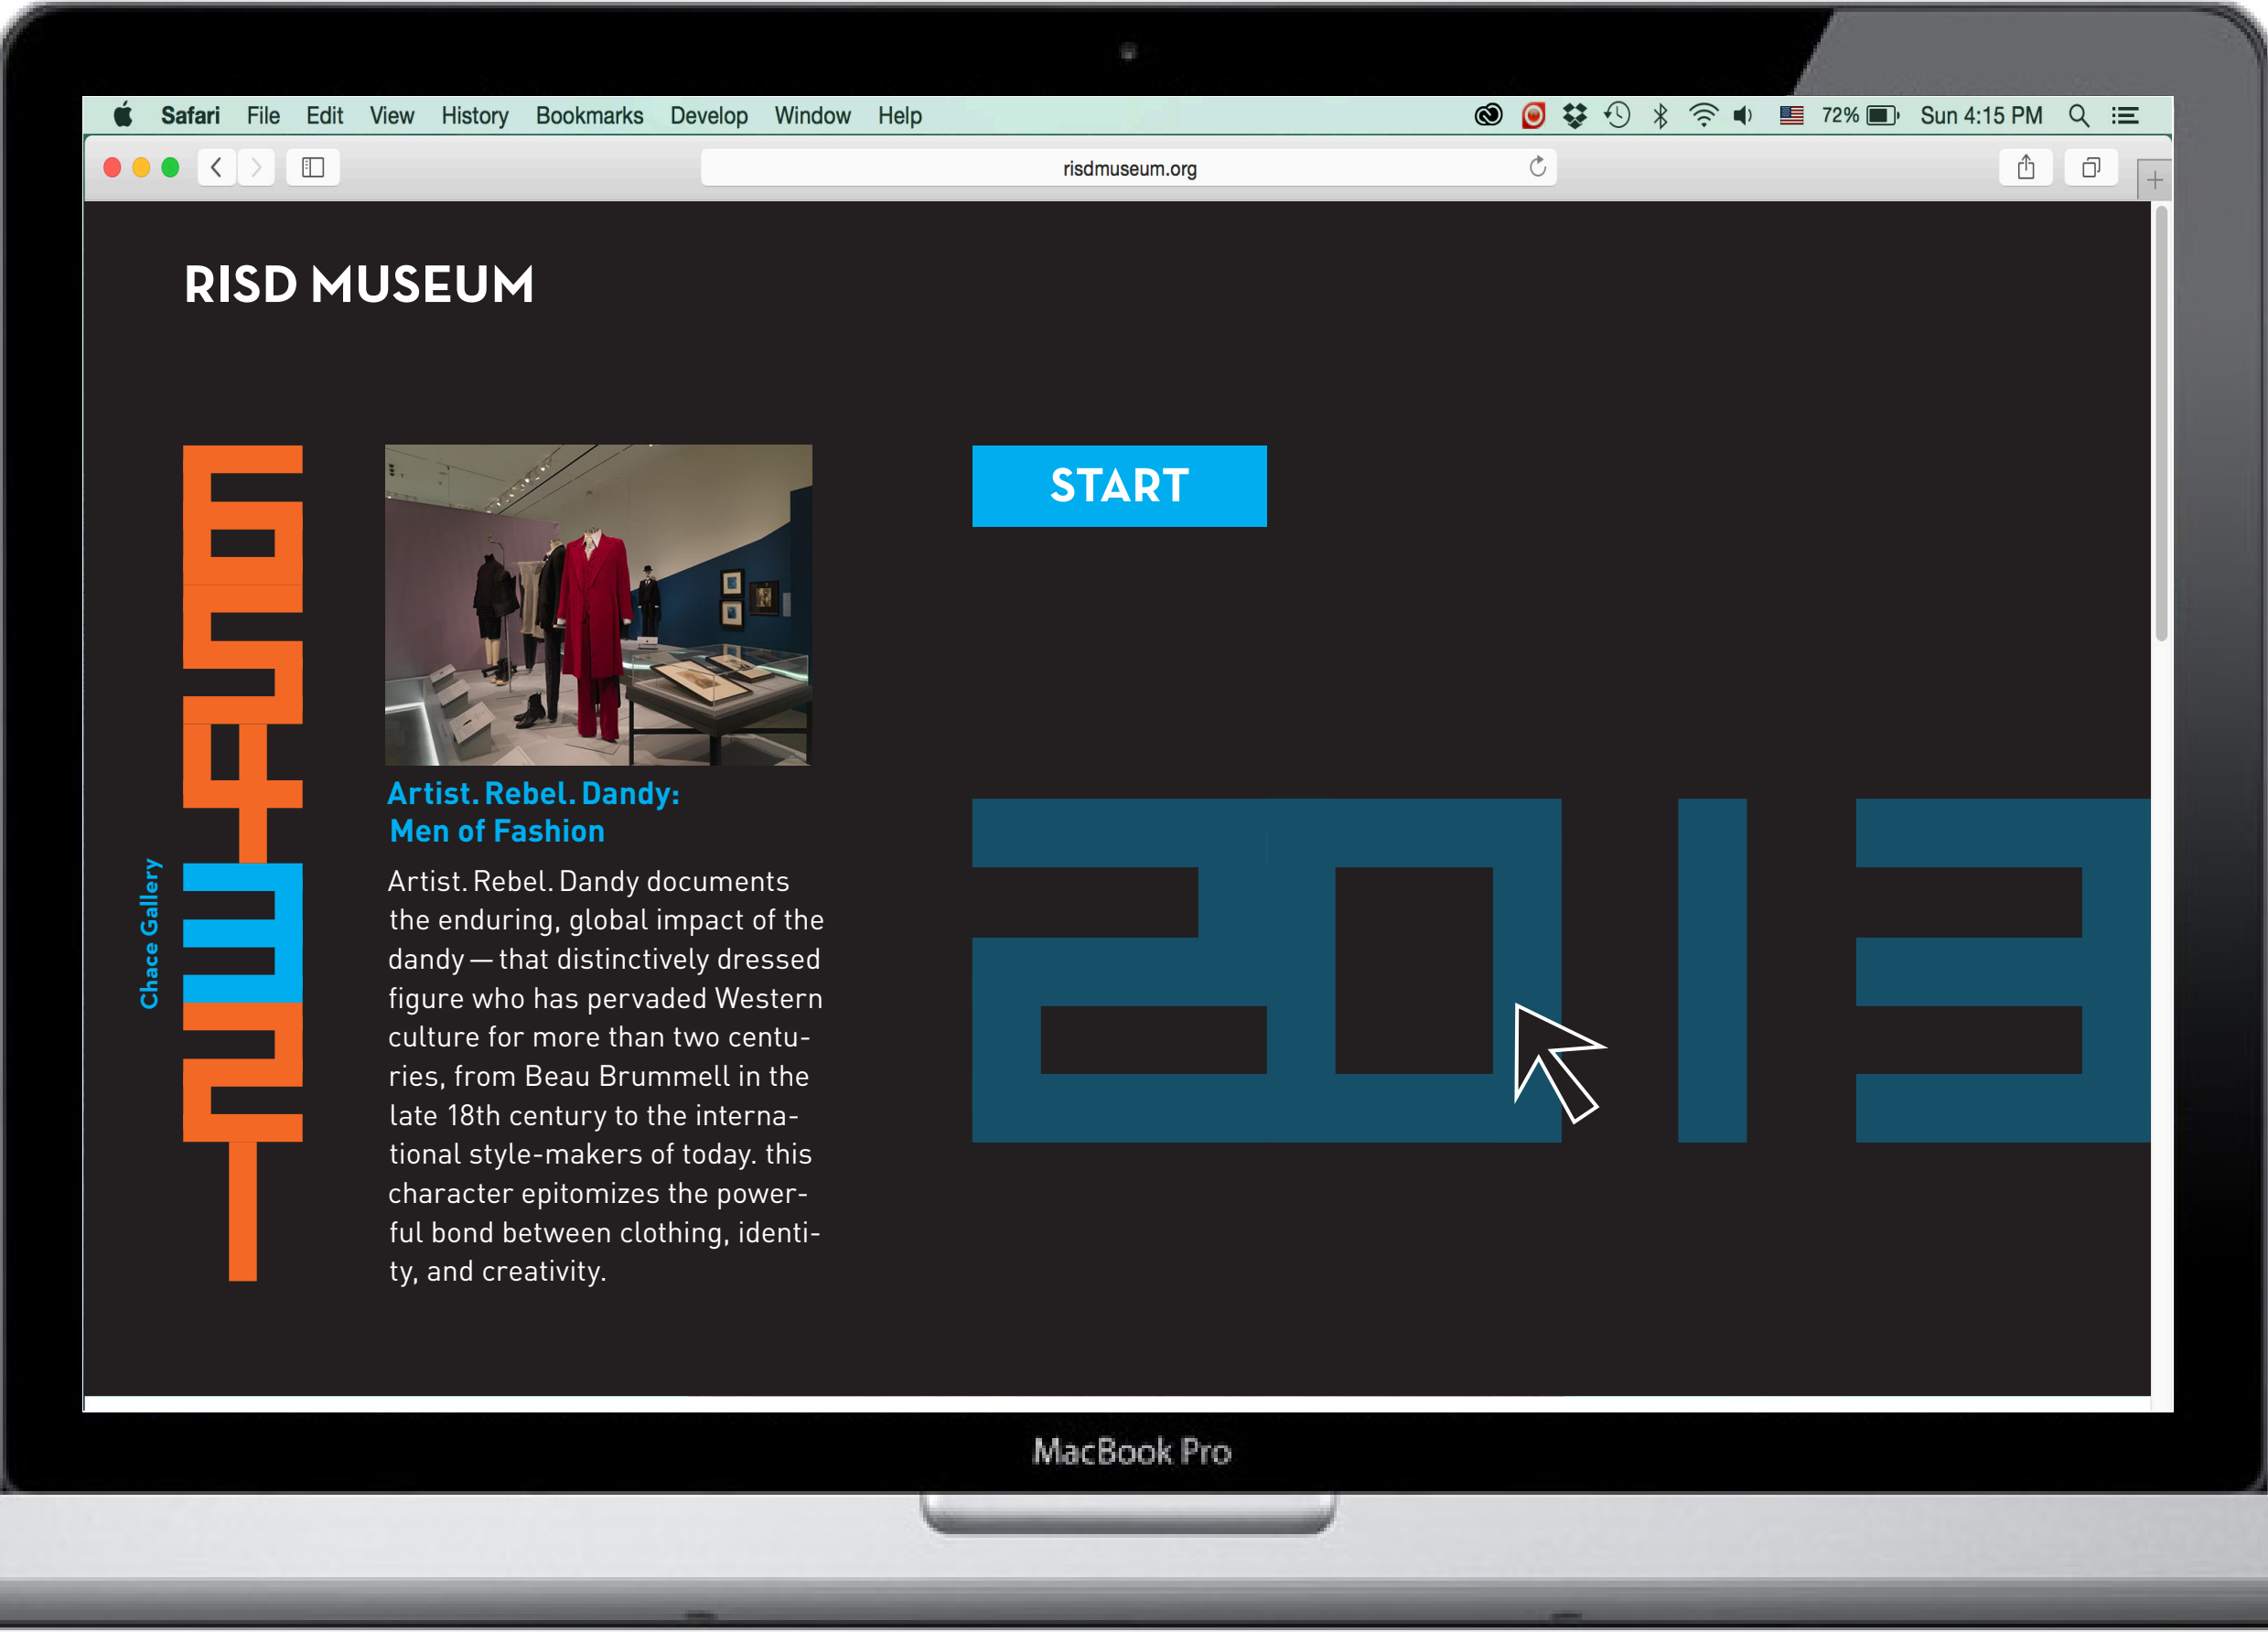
Safari File Edit View History Bookmarks Develop Window Help

72% Sun 4:15 PM

risdmuseum.org

RISD MUSEUM

Chace Gallery

START

Artist. Rebel. Dandy: Men of Fashion

Artist. Rebel. Dandy documents the enduring, global impact of the dandy — that distinctively dressed figure who has pervaded Western culture for more than two centuries, from Beau Brummell in the late 18th century to the international style-makers of today. this character epitomizes the powerful bond between clothing, identity, and creativity.

2013

MacBook Pro